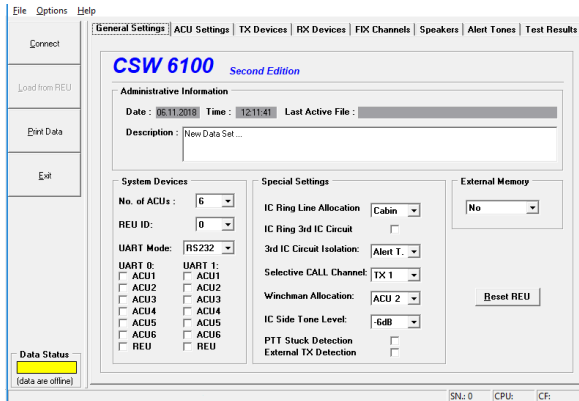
File Options Help

Connect

Load from REU

Print Data

Exit

Data Status

(data are offline)

General Settings | ACU Settings | TX Devices | RX Devices | FIX Channels | Speakers | Alert Tones | Test Results

CSW 6100 Second Edition

Administrative Information

Date : 06.11.2018 Time : 12:11:41 Last Active File :

Description : New Data Set ...

System Devices

No. of ACUs : 6

REU ID: 0

UART Mode: RS232

UART 0:
ACU1
ACU2
ACU3
ACU4
ACU5
ACU6
REU

UART 1:
ACU1
ACU2
ACU3
ACU4
ACU5
ACU6
REU

Special Settings

IC Ring Line Allocation Cabin

IC Ring 3rd IC Circuit

3rd IC Circuit Isolation: Alert T.

Selective CALL Channel: TX 1

Winchman Allocation: ACU 2

IC Side Tone Level: -6dB

PTT Stuck Detection

External TX Detection

External Memory

No

Reset REU

SN.: 0 CPU: CF: